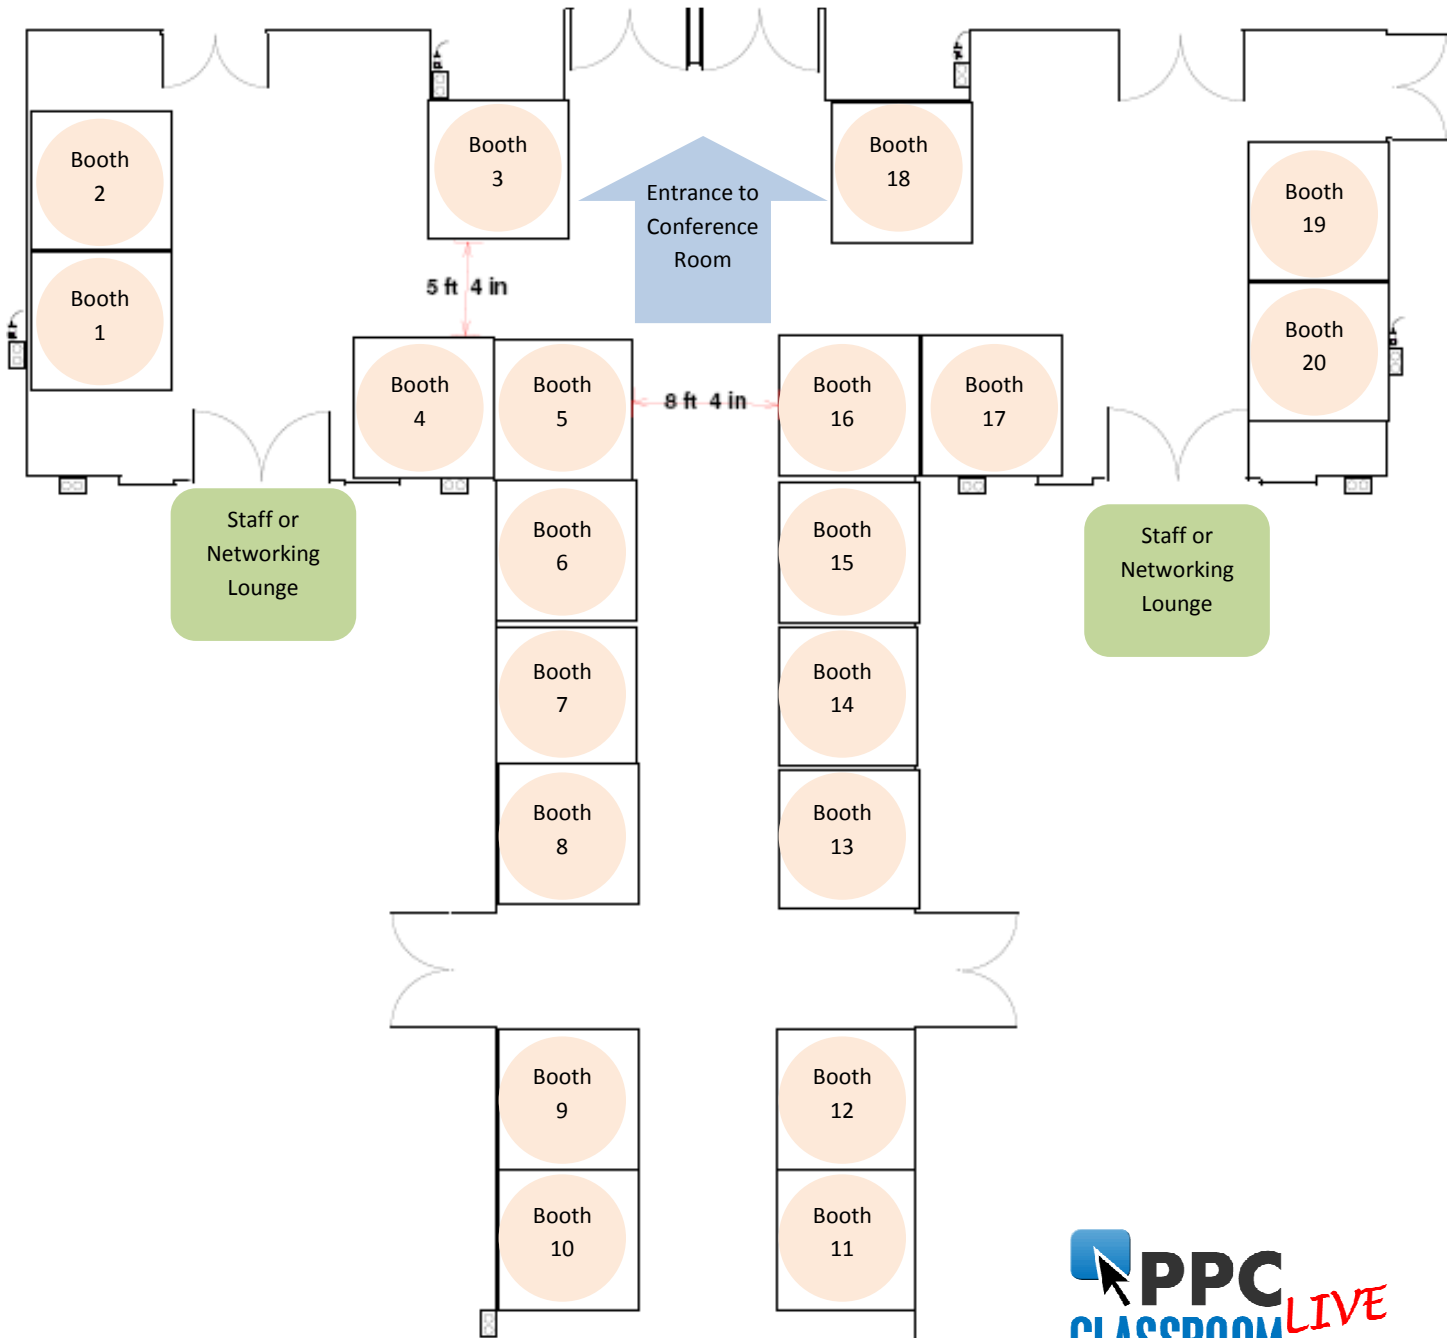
Booth 2

Booth 3

Entrance to Conference Room

Booth 18

Booth 19

Booth 1

5 ft 4 in

Booth 20

Booth 4

Booth 5

8 ft 4 in

Booth 16

Booth 17

Staff or Networking Lounge

Booth 6

Booth 15

Staff or Networking Lounge

Booth 7

Booth 14

Booth 8

Booth 13

Booth 9

Booth 12

Booth 10

Booth 11

PPC CLASSROOM LIVE